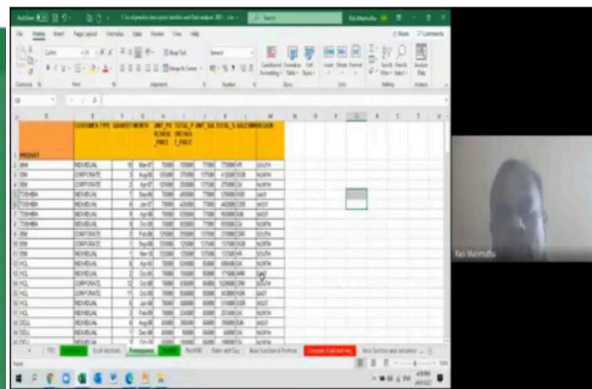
CUSTOMER TYPE
QUANTITY
MONTH
PRODUCT

| PRODUCT | CUSTOMER TYPE | QUANTITY | MONTH | | | | | REGION |
|---|---|---|---|---|---|---|---|---|
| IBM | INDIVIDUAL | | | | | | | SOUTH |
| IBM | CORPORATE | | | | | | | NORTH |
| IBM | CORPORATE | | | | | | | SOUTH |
| TOSHIBA | INDIVIDUAL | | | | | | | EAST |
| TOSHIBA | INDIVIDUAL | | | | | | | NORTH |
| TOSHIBA | INDIVIDUAL | | | | | | | WEST |
| TOSHIBA | INDIVIDUAL | | | | | | | NORTH |
| IBM | CORPORATE | | | | | | | SOUTH |
| IBM | CORPORATE | | | | | | | NORTH |
| IBM | INDIVIDUAL | | | | | | | NORTH |
| HCL | INDIVIDUAL | | | | | | | NORTH |
| HCL | INDIVIDUAL | | | | | | | NORTH |
| HCL | INDIVIDUAL | | | | | | | EAST |
| HCL | INDIVIDUAL | | | | | | | SOUTH |
| HCL | CORPORATE | | | | | | | EAST |
| HCL | INDIVIDUAL | | | | | | | NORTH |
| HCL | INDIVIDUAL | | | | | | | WEST |
| DELL | INDIVIDUAL | | | | | | | NORTH |
| DELL | INDIVIDUAL | | | | | | | NORTH |

Ravi Mamidi